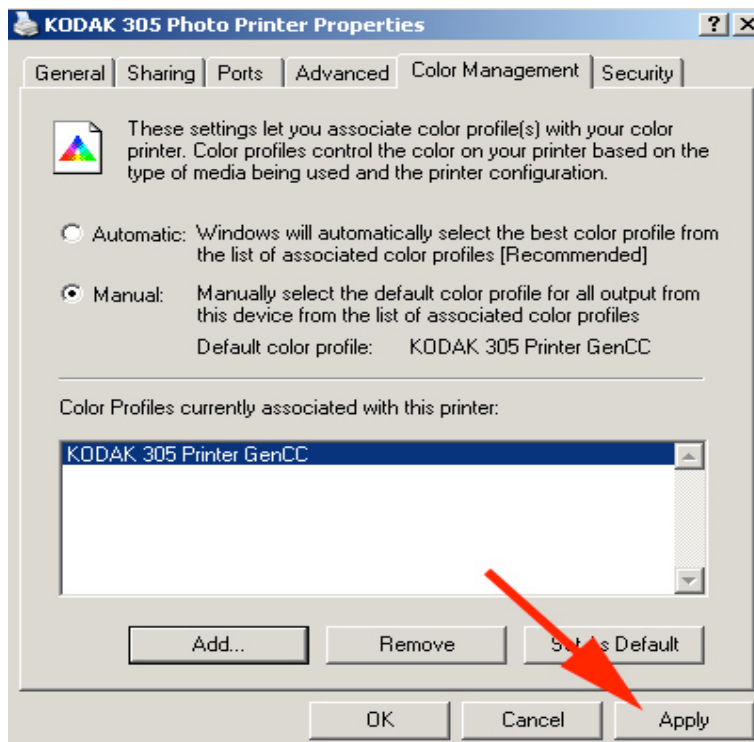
KODAK 305 Photo Printer Properties

?

General | Sharing | Ports | Advanced | Color Management | Security

These settings let you associate color profile(s) with your color printer. Color profiles control the color on your printer based on the type of media being used and the printer configuration.

Automatic: Windows will automatically select the best color profile from the list of associated color profiles [Recommended]

Manual: Manually select the default color profile for all output from this device from the list of associated color profiles

Default color profile: KODAK 305 Printer GenCC

Color Profiles currently associated with this printer:

KODAK 305 Printer GenCC

Add...

Remove

Se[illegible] s Default

OK

Cancel

Apply